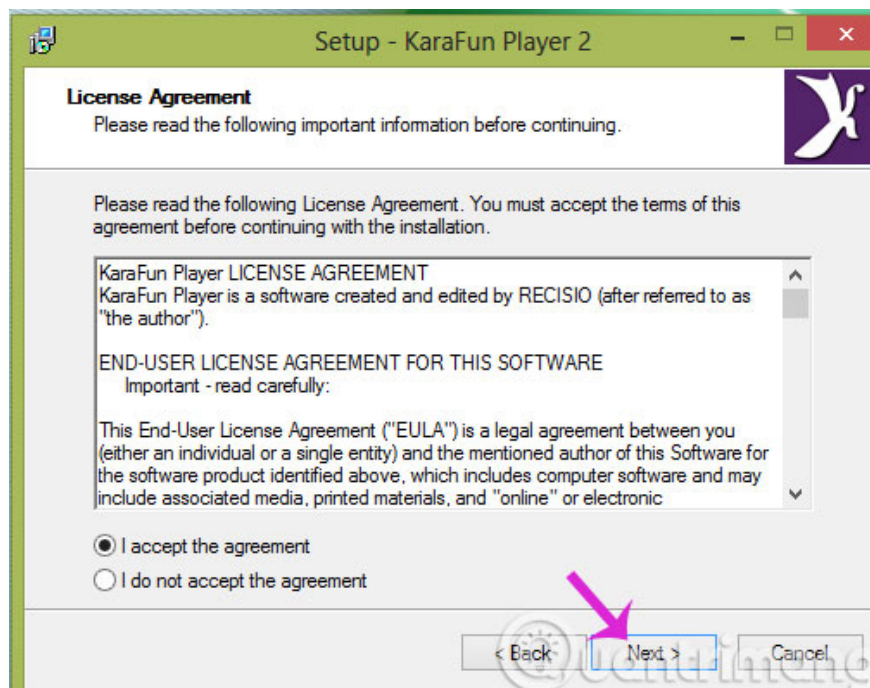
Setup - KaraFun Player 2

License Agreement
Please read the following important information before continuing.

Please read the following License Agreement. You must accept the terms of this agreement before continuing with the installation.

KaraFun Player LICENSE AGREEMENT
KaraFun Player is a software created and edited by RECISIO (after referred to as "the author").

END-USER LICENSE AGREEMENT FOR THIS SOFTWARE
Important - read carefully:

This End-User License Agreement ("EULA") is a legal agreement between you (either an individual or a single entity) and the mentioned author of this Software for the software product identified above, which includes computer software and may include associated media, printed materials, and "online" or electronic

I accept the agreement
I do not accept the agreement

< Back
Next >
Cancel

quantrimang